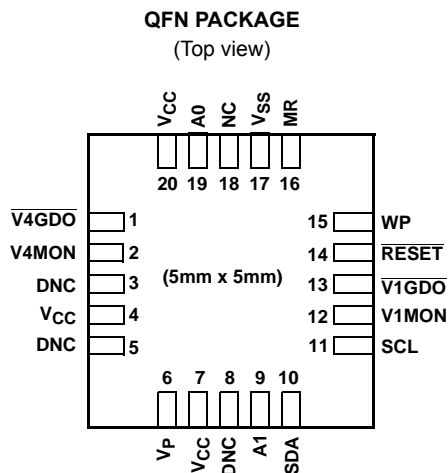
QFN PACKAGE
(Top view)

$V_{CC}$ A0 NC $V_{SS}$ MR

20 19 18 17 16

$\overline{V4GDO}$ 1
V4MON 2
DNC 3
$V_{CC}$ 4
DNC 5

(5mm x 5mm)

15 WP
14 $\overline{RESET}$
13 $\overline{V1GDO}$
12 V1MON
11 SCL

6 7 8 9 10

$V_P$ $V_{CC}$ DNC A1 SDA